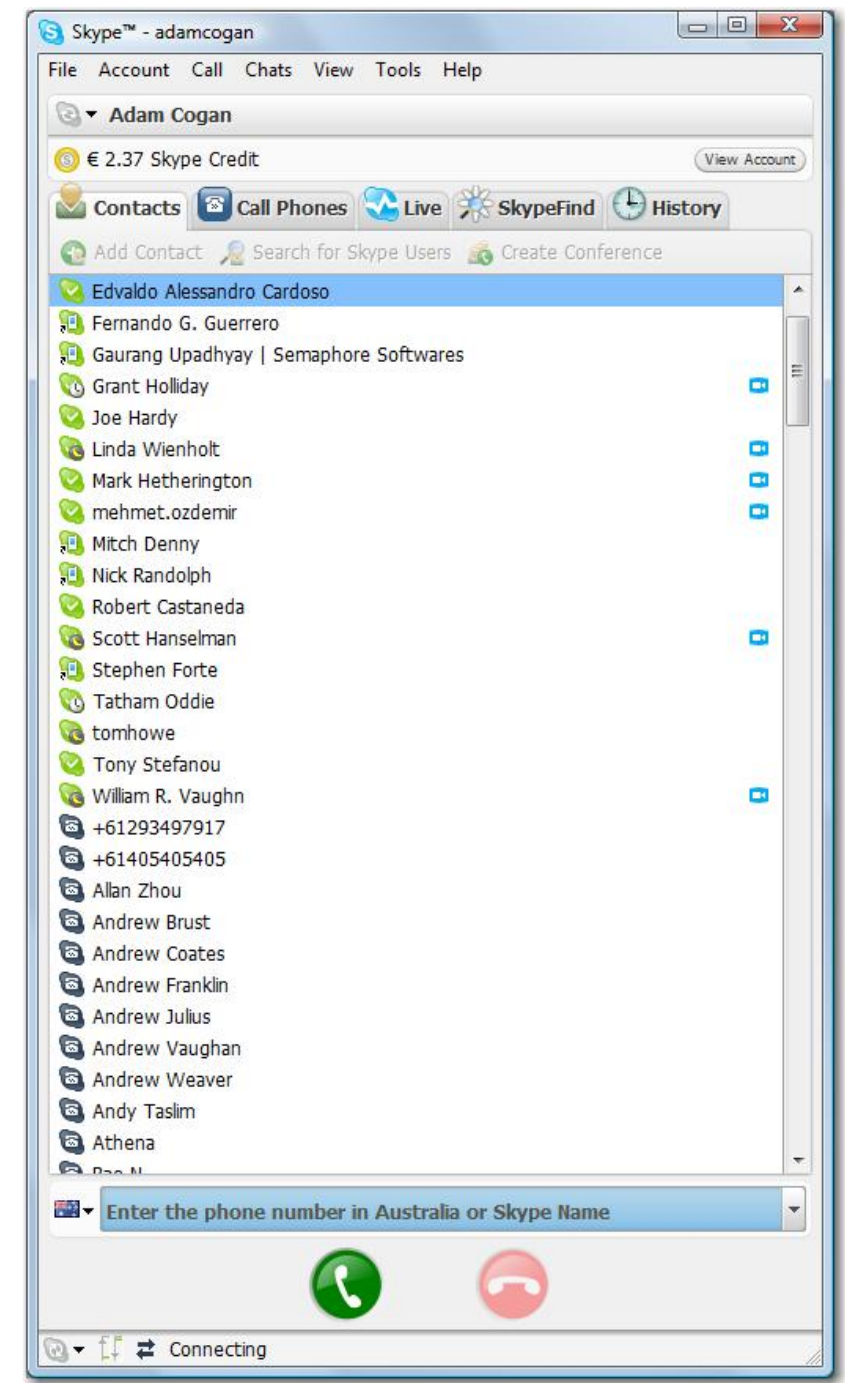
Skype™ - adamcogan

File Account Call Chats View Tools Help

Adam Cogan

€ 2.37 Skype Credit

View Account

Contacts Call Phones Live SkypeFind History

Add Contact Search for Skype Users Create Conference

Edvaldo Alessandro Cardoso
Fernando G. Guerrero
Gaurang Upadhyay | Semaphore Softwares
Grant Holliday
Joe Hardy
Linda Wienholt
Mark Hetherington
mehmet.ozdemir
Mitch Denny
Nick Randolph
Robert Castaneda
Scott Hanselman
Stephen Forte
Tatham Oddie
tomhowe
Tony Stefanou
William R. Vaughn
+61293497917
+61405405405
Allan Zhou
Andrew Brust
Andrew Coates
Andrew Franklin
Andrew Julius
Andrew Vaughan
Andrew Weaver
Andy Taslim
Athena
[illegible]

Enter the phone number in Australia or Skype Name

Connecting